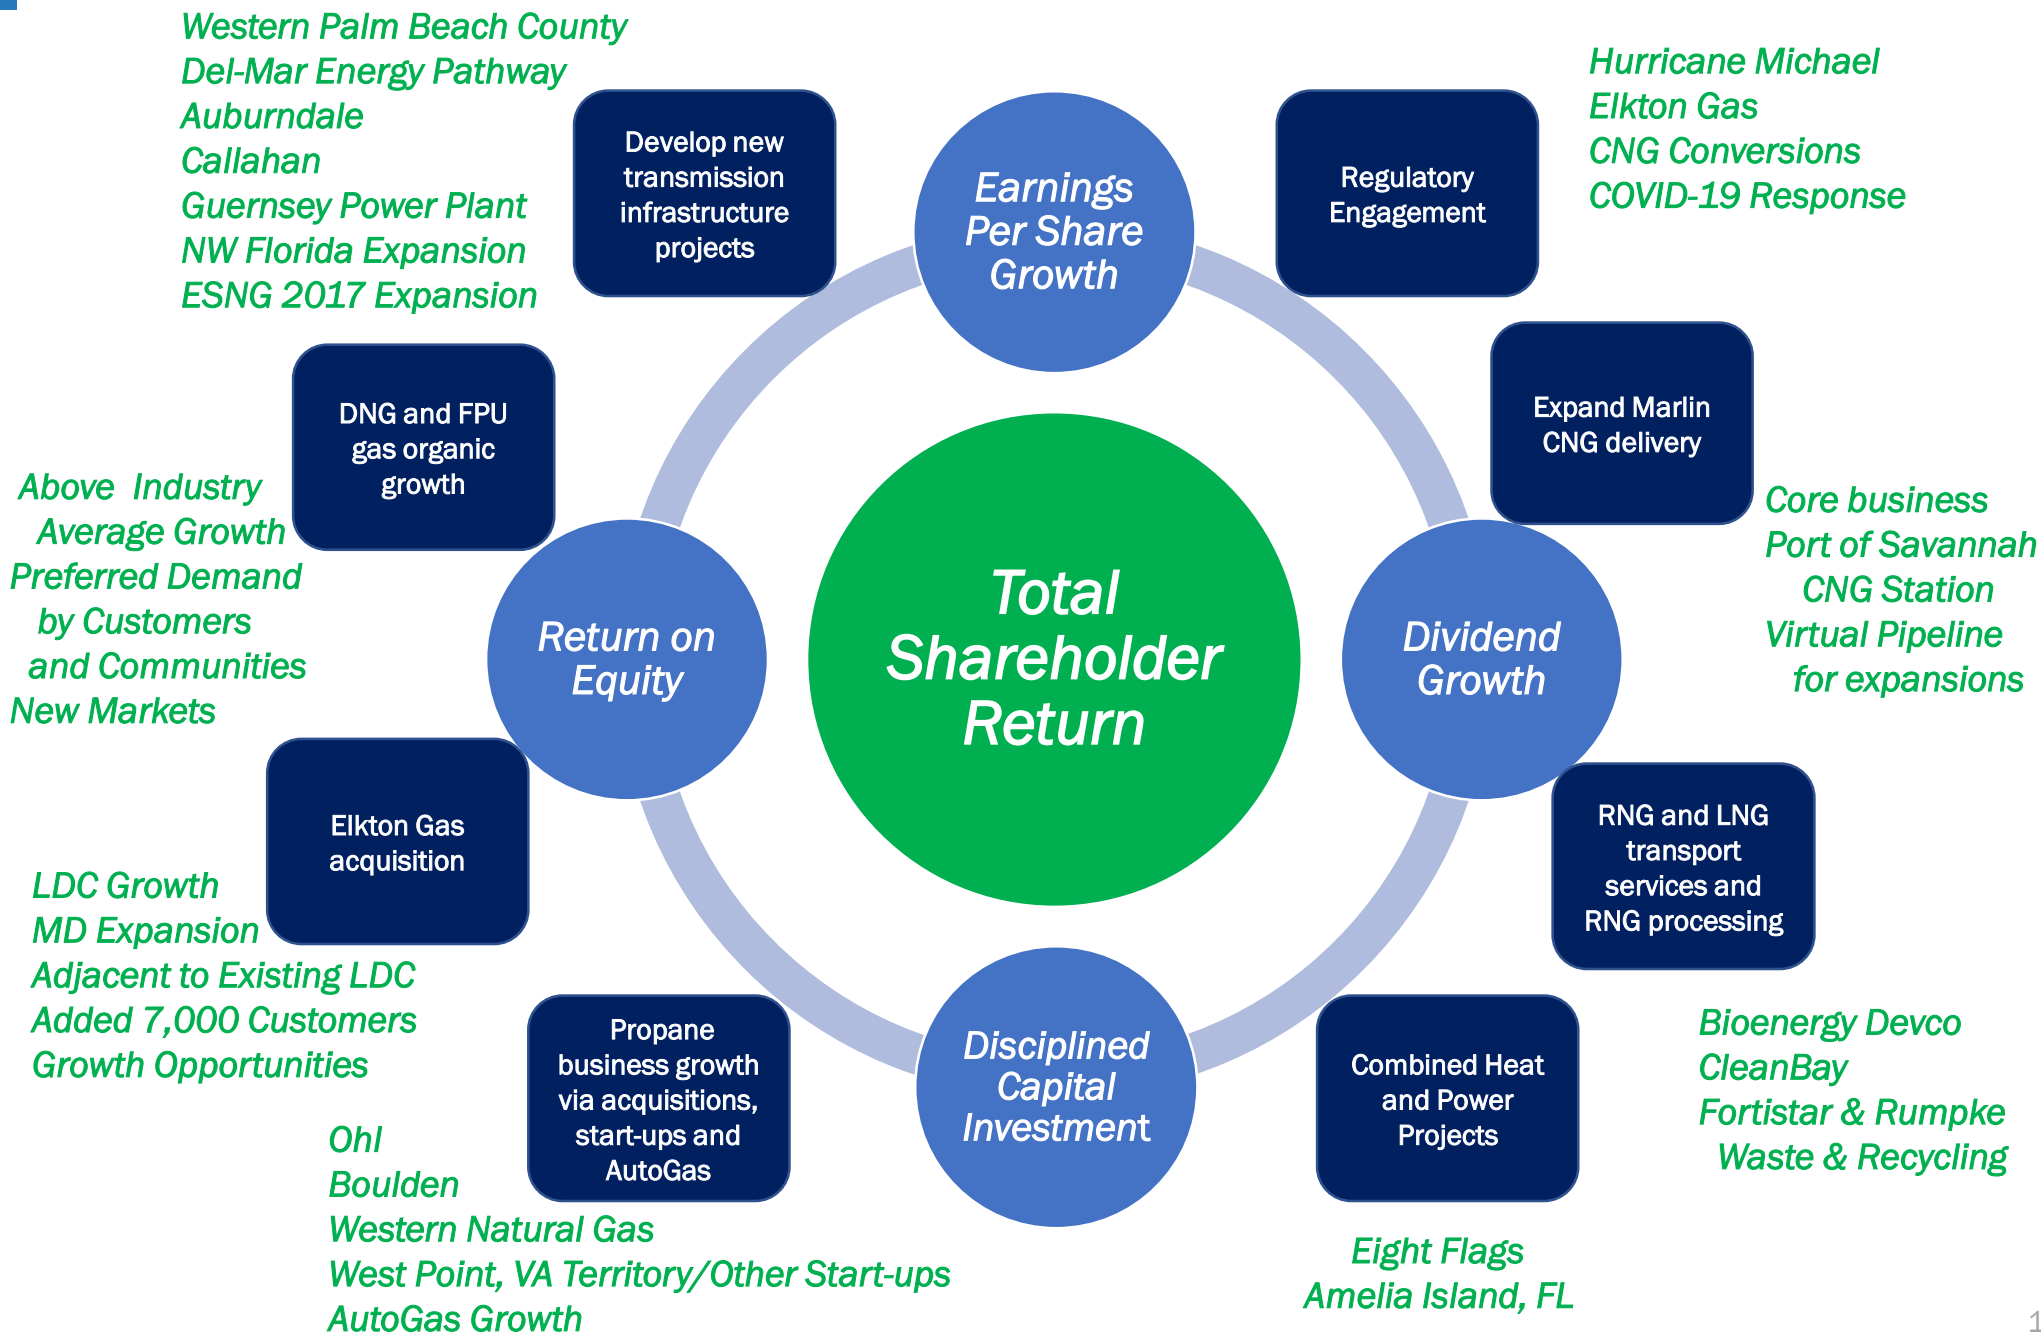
Western Palm Beach County
Del-Mar Energy Pathway
Auburndale
Callahan
Guernsey Power Plant
NW Florida Expansion
ESNG 2017 Expansion

Develop new transmission infrastructure projects

Earnings Per Share Growth

Regulatory Engagement

Hurricane Michael
Elkton Gas
CNG Conversions
COVID-19 Response

DNG and FPU gas organic growth

Expand Marlin CNG delivery

Above Industry Average Growth
Preferred Demand by Customers and Communities
New Markets

Core business
Port of Savannah CNG Station
Virtual Pipeline for expansions

Return on Equity

Total Shareholder Return

Dividend Growth

Elkton Gas acquisition

RNG and LNG transport services and RNG processing

LDC Growth
MD Expansion
Adjacent to Existing LDC
Added 7,000 Customers
Growth Opportunities

Propane business growth via acquisitions, start-ups and AutoGas

Disciplined Capital Investment

Combined Heat and Power Projects

Bioenergy Devco
CleanBay
Fortistar & Rumpke Waste & Recycling

Ohl
Boulden
Western Natural Gas
West Point, VA Territory/Other Start-ups
AutoGas Growth

Eight Flags
Amelia Island, FL

1